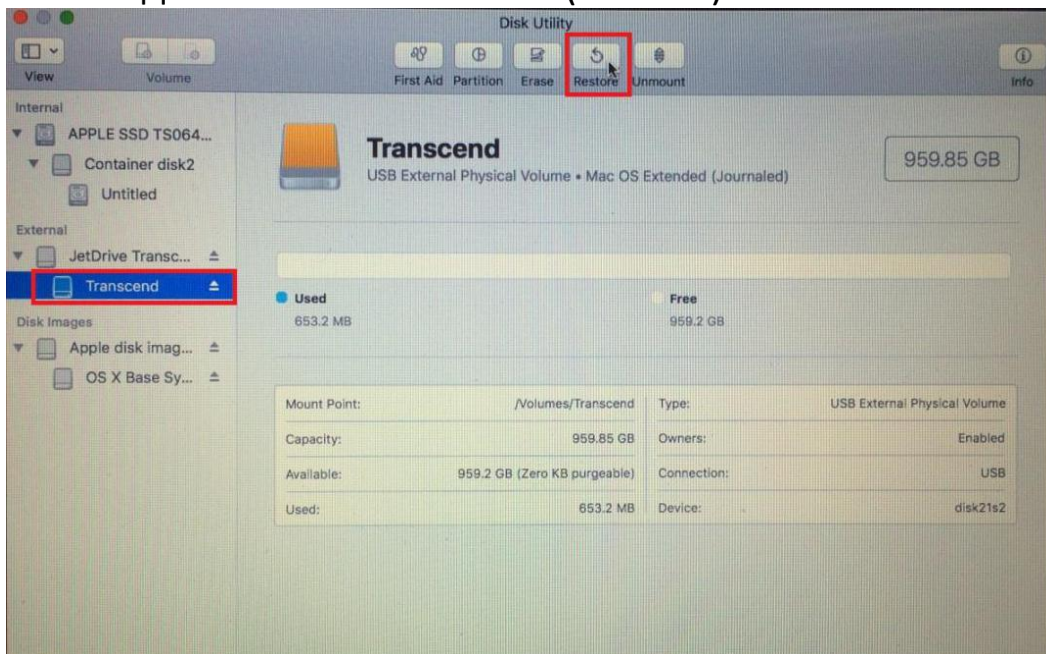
Disk Utility

View
Volume
First Aid
Partition
Erase
Restore
Unmount
Info

Internal
APPLE SSD TS064...
Container disk2
Untitled
External
JetDrive Transc...
Transcend
Disk Images
Apple disk imag...
OS X Base Sy...

Transcend
USB External Physical Volume • Mac OS Extended (Journaled)
959.85 GB

Used
653.2 MB
Free
959.2 GB

| Mount Point: | /Volumes/Transcend | Type: | USB External Physical Volume |
|---|---|---|---|
| Capacity: | 959.85 GB | Owners: | Enabled |
| Available: | 959.2 GB (Zero KB purgeable) | Connection: | USB |
| Used: | 653.2 MB | Device: | disk21s2 |